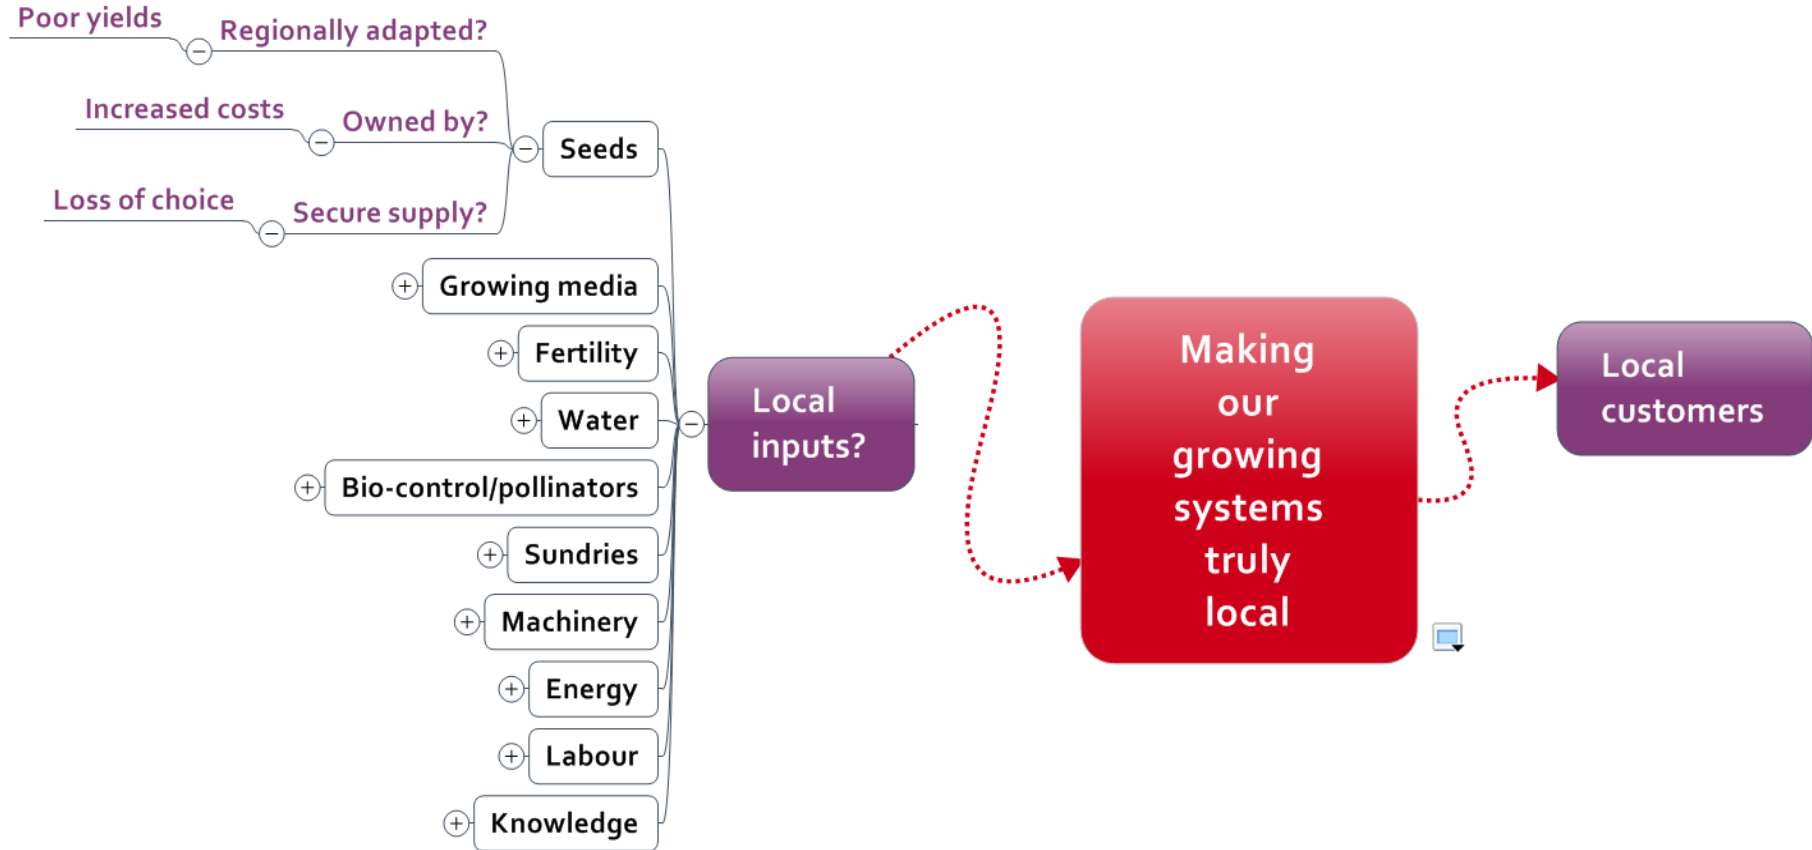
Poor yields

Regionally adapted?

Increased costs

Owned by?

Loss of choice

Secure supply?

Seeds

Growing media

Fertility

Water

Bio-control/pollinators

Sundries

Machinery

Energy

Labour

Knowledge

Local inputs?

Making our growing systems truly local

Local customers